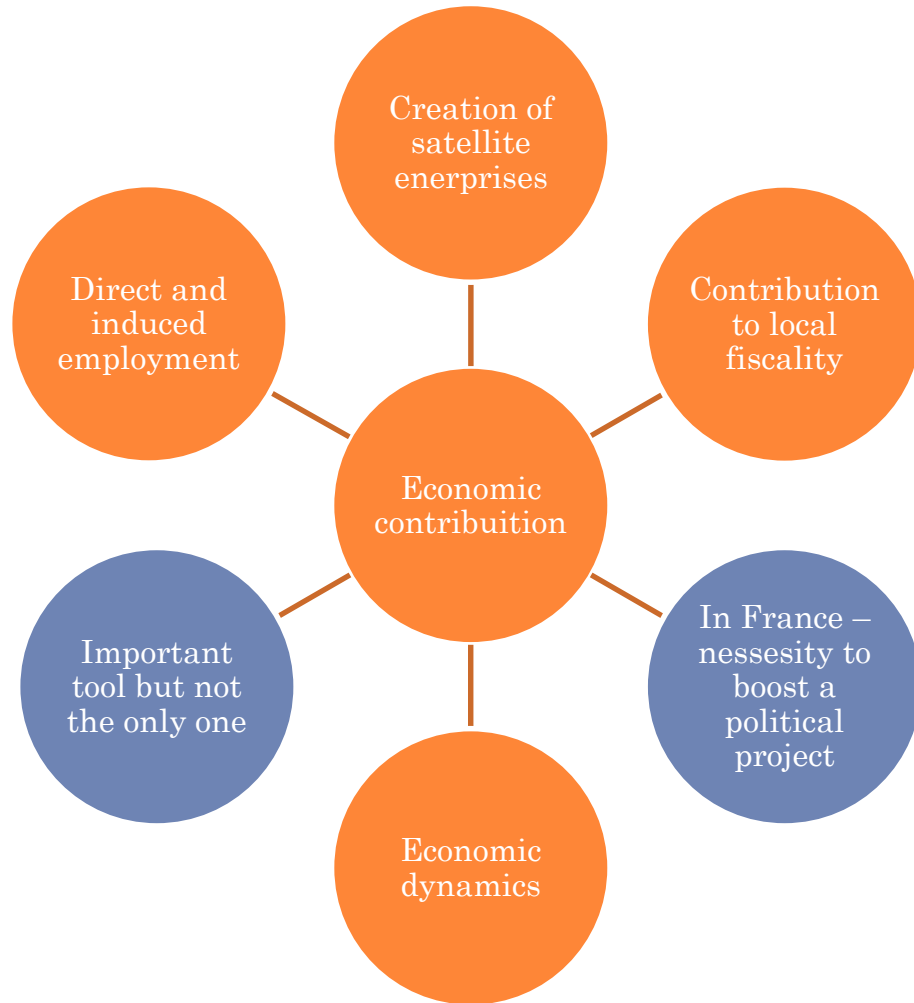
Creation of satellite enerprises

Direct and induced employment

Contribution to local fiscality

Economic contribuition

Important tool but not the only one

In France – nessesity to boost a political project

Economic dynamics